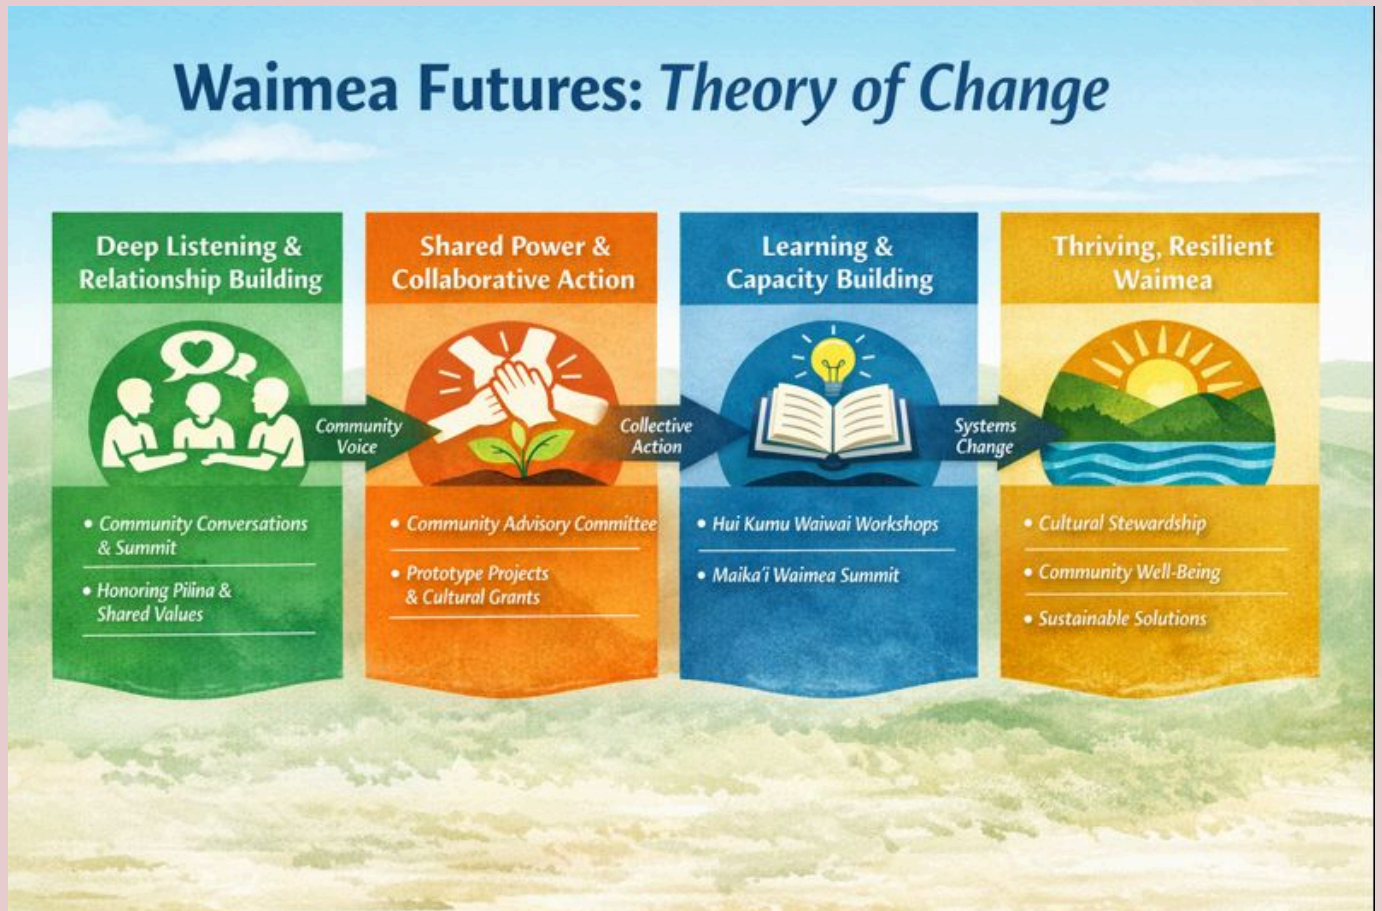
Waimea Futures: Theory of Change

Deep Listening & Relationship Building

Community Voice

• Community Conversations & Summit

• Honoring Pilina & Shared Values

Shared Power & Collaborative Action

Collective Action

• Community Advisory Committee

• Prototype Projects & Cultural Grants

Learning & Capacity Building

Systems Change

• Hui Kumu Waiwai Workshops

• Maika'i Waimea Summit

Thriving, Resilient Waimea

• Cultural Stewardship

• Community Well-Being

• Sustainable Solutions